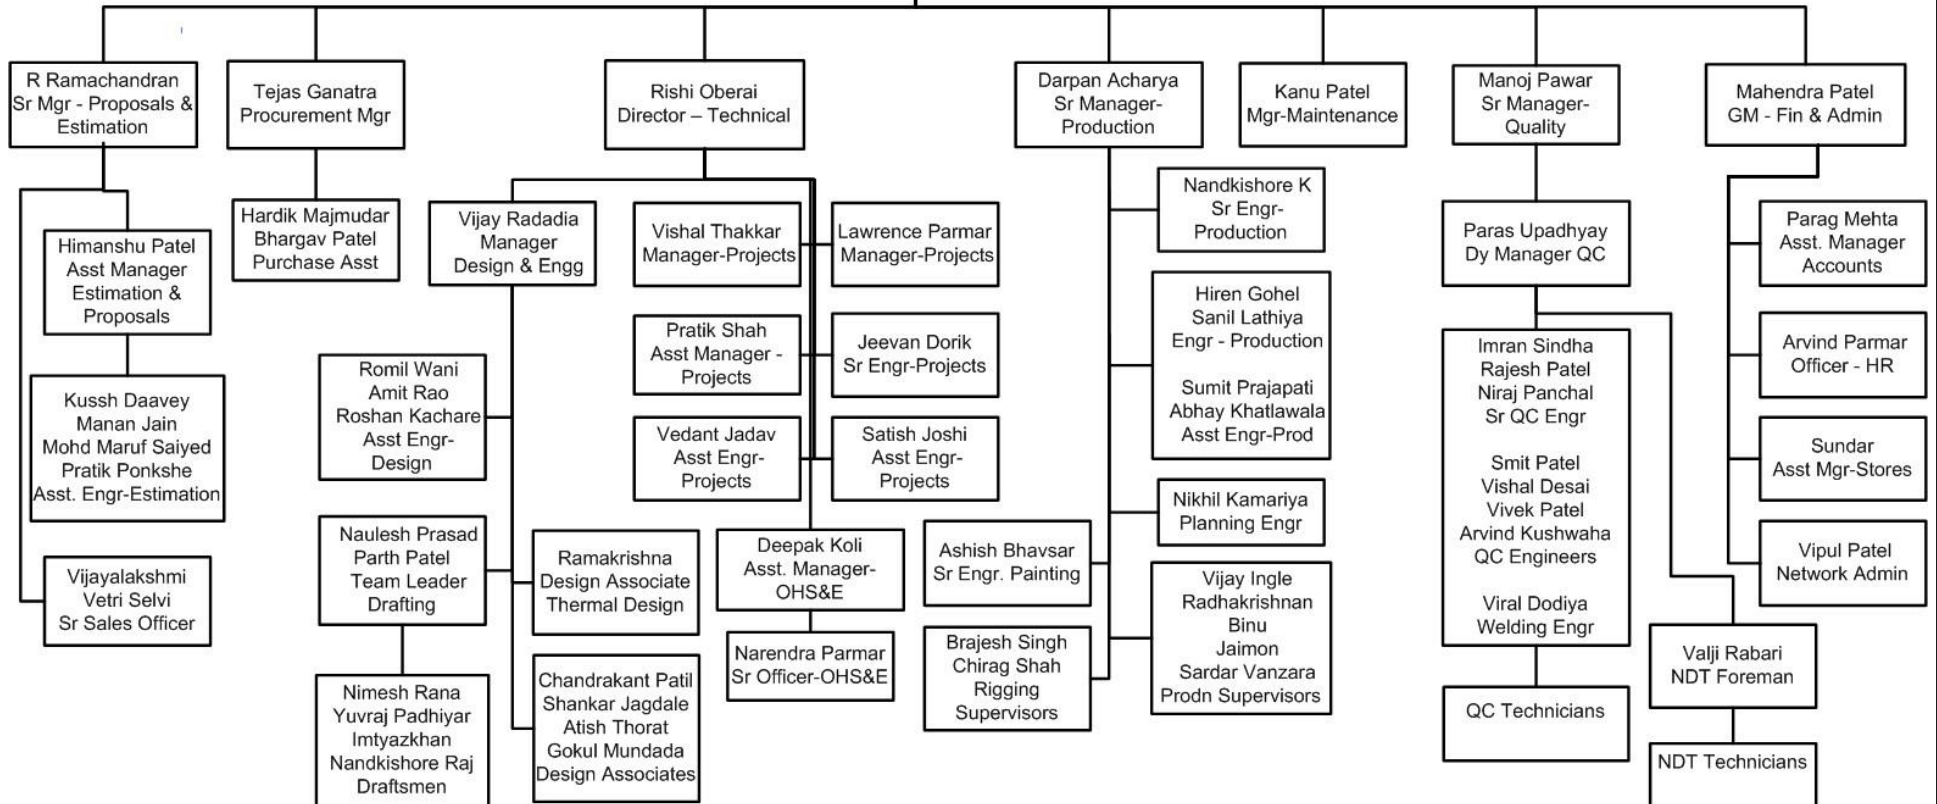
R Ramachandran
Sr Mgr - Proposals & Estimation

Tejas Ganatra
Procurement Mgr

Rishi Oberai
Director – Technical

Darpan Acharya
Sr Manager-Production

Kanu Patel
Mgr-Maintenance

Manoj Pawar
Sr Manager-Quality

Mahendra Patel
GM - Fin & Admin

Himanshu Patel
Asst Manager
Estimation & Proposals

Kussh Daavey
Manan Jain
Mohd Maruf Saiyed
Pratik Ponkshe
Asst. Engr-Estimation

Vijayalakshmi
Vetri Selvi
Sr Sales Officer

Hardik Majmudar
Bhargav Patel
Purchase Asst

Vijay Radadia
Manager
Design & Engg

Romil Wani
Amit Rao
Roshan Kachare
Asst Engr-Design

Naulesh Prasad
Parth Patel
Team Leader
Drafting

Nimesh Rana
Yuvraj Padhiyar
Imtyazkhan
Nandkishore Raj
Draftsmen

Ramakrishna
Design Associate
Thermal Design

Chandrakant Patil
Shankar Jagdale
Atish Thorat
Gokul Mundada
Design Associates

Vishal Thakkar
Manager-Projects

Lawrence Parmar
Manager-Projects

Pratik Shah
Asst Manager - Projects

Jeevan Dorik
Sr Engr-Projects

Vedant Jadav
Asst Engr-Projects

Satish Joshi
Asst Engr-Projects

Deepak Koli
Asst. Manager-OHS&E

Narendra Parmar
Sr Officer-OHS&E

Nandkishore K
Sr Engr-Production

Hiren Gohel
Sanil Lathiya
Engr - Production

Sumit Prajapati
Abhay Khatlawala
Asst Engr-Prod

Nikhil Kamariya
Planning Engr

Ashish Bhavsar
Sr Engr. Painting

Brajesh Singh
Chirag Shah
Rigging Supervisors

Vijay Ingle
Radhakrishnan
Binu
Jaimon
Sardar Vanzara
Prodn Supervisors

Paras Upadhyay
Dy Manager QC

Imran Sindha
Rajesh Patel
Niraj Panchal
Sr QC Engr

Smit Patel
Vishal Desai
Vivek Patel
Arvind Kushwaha
QC Engineers

Viral Dodiya
Welding Engr

QC Technicians

Valji Rabari
NDT Foreman

NDT Technicians

Parag Mehta
Asst. Manager
Accounts

Arvind Parmar
Officer - HR

Sundar
Asst Mgr-Stores

Vipul Patel
Network Admin